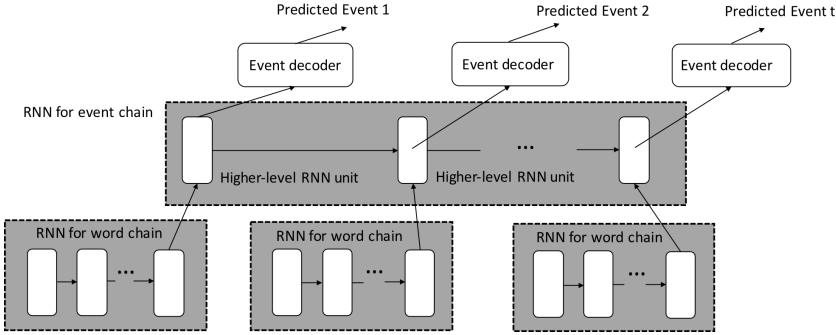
Predicted Event 1

Predicted Event 2

Predicted Event t

Event decoder

Event decoder

Event decoder

RNN for event chain

...

Higher-level RNN unit

Higher-level RNN unit

RNN for word chain

...

RNN for word chain

...

RNN for word chain

...